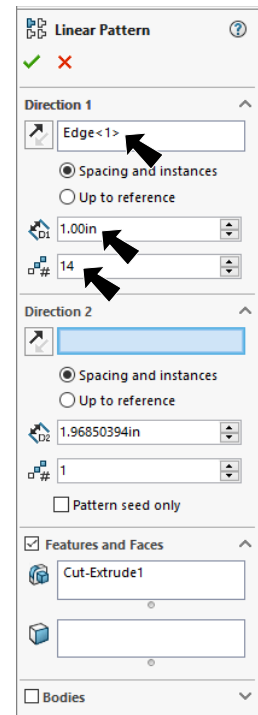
Linear Pattern

Direction 1

Edge<1>

Spacing and instances

Up to reference

D1 1.00in

14

Direction 2

Spacing and instances

Up to reference

D2 1.96850394in

1

Pattern seed only

Features and Faces

Cut-Extrude1

Bodies